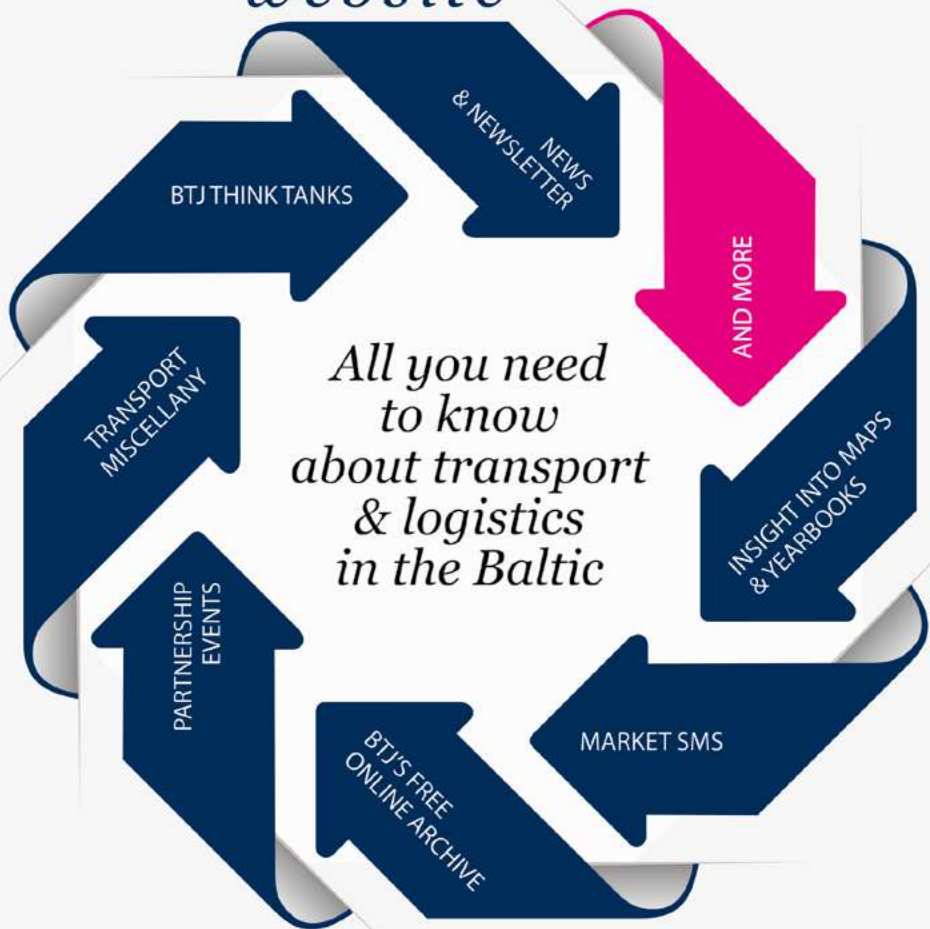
website

NEWS & NEWSLETTER

AND MORE

INSIGHT INTO MAPS & YEARBOOKS

MARKET SMS

BTJ'S FREE ONLINE ARCHIVE

PARTNERSHIP EVENTS

TRANSPORT MISCELLANY

BTJ THINK TANKS

All you need to know about transport & logistics in the Baltic